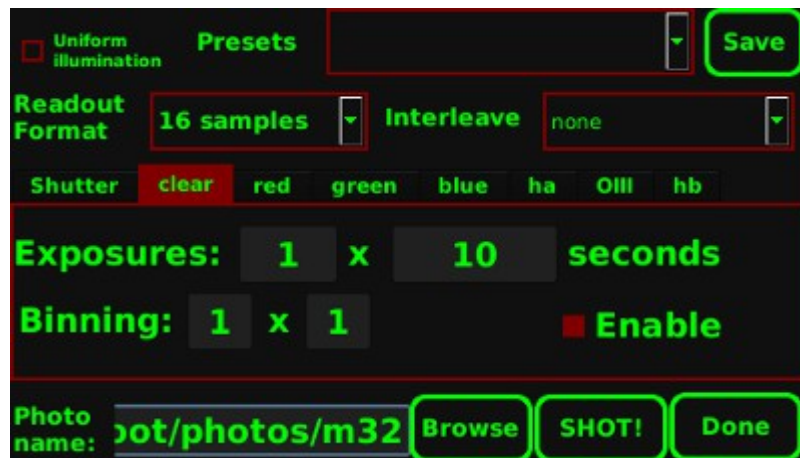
Uniform illumination

Presets

Save

Readout Format

16 samples

Interleave

none

Shutter

clear

red

green

blue

ha

OIII

hb

Exposures: 1 x 10 seconds

Binning: 1 x 1

Enable

Photo name:

oot/photos/m32

Browse

SHOT!

Done